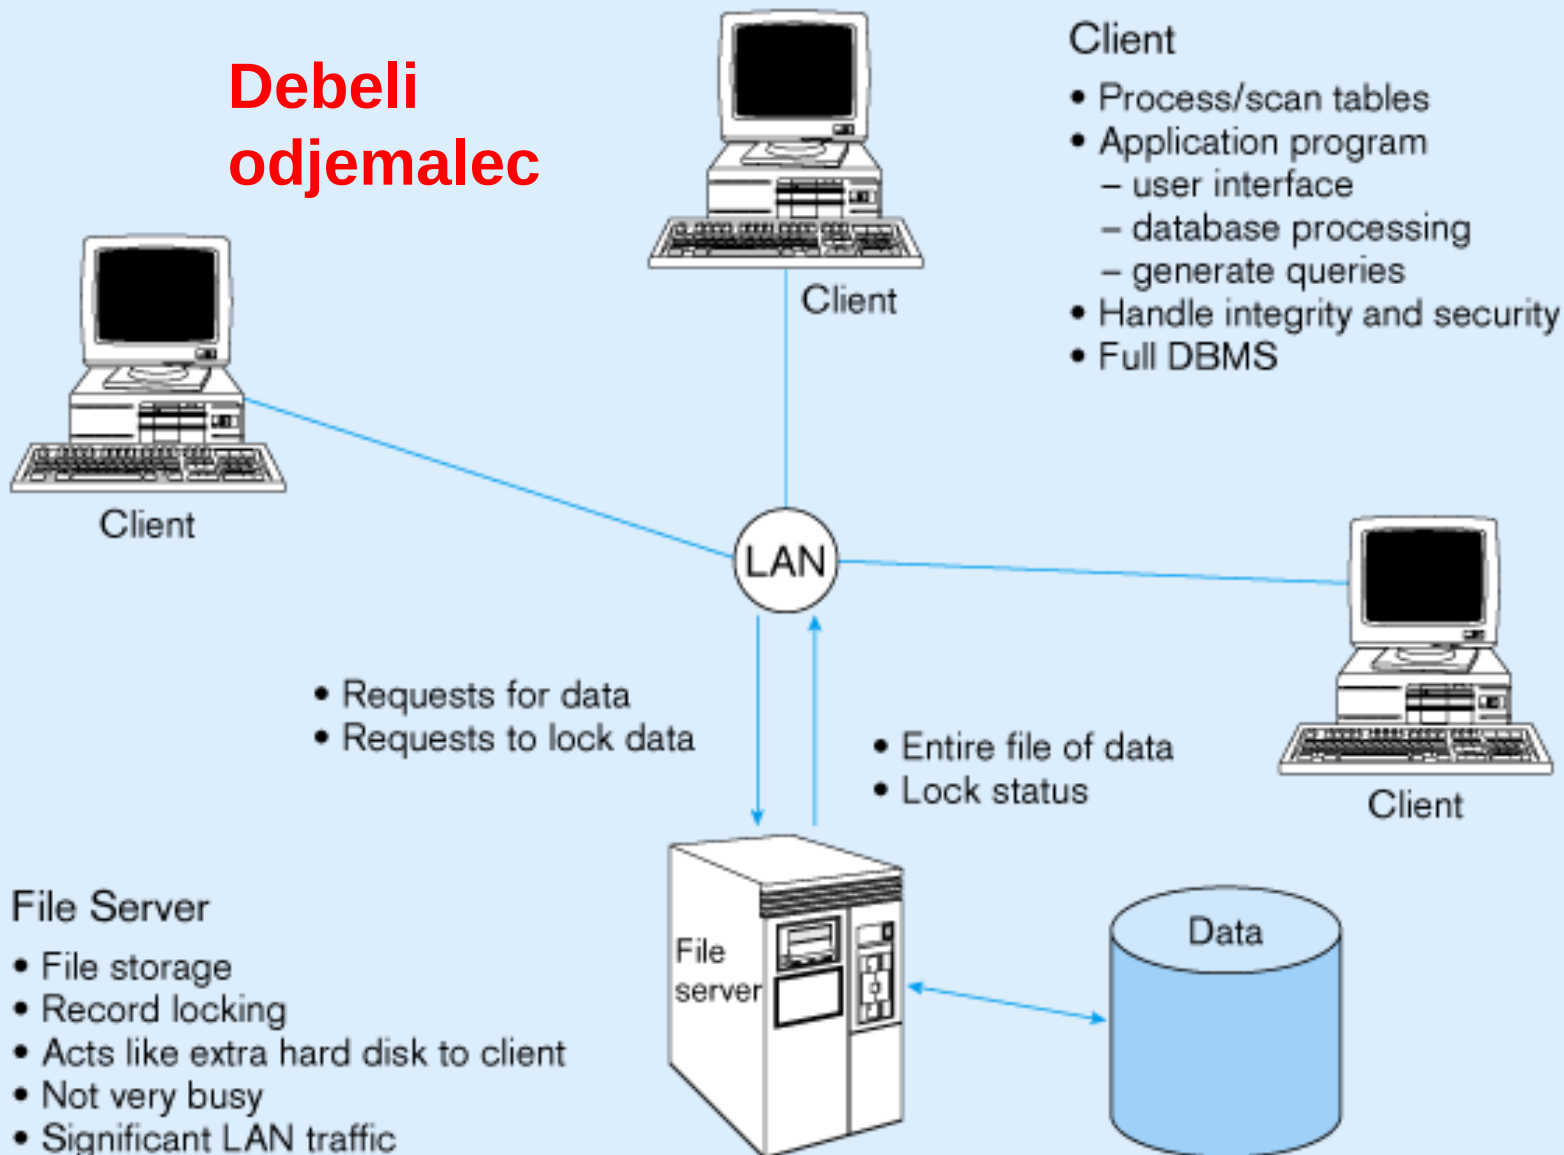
Debeli odjemalec

Client
• Process/scan tables
• Application program
– user interface
– database processing
– generate queries
• Handle integrity and security
• Full DBMS

Client

Client

LAN

Client

• Requests for data
• Requests to lock data

• Entire file of data
• Lock status

File Server
• File storage
• Record locking
• Acts like extra hard disk to client
• Not very busy
• Significant LAN traffic

File server

Data